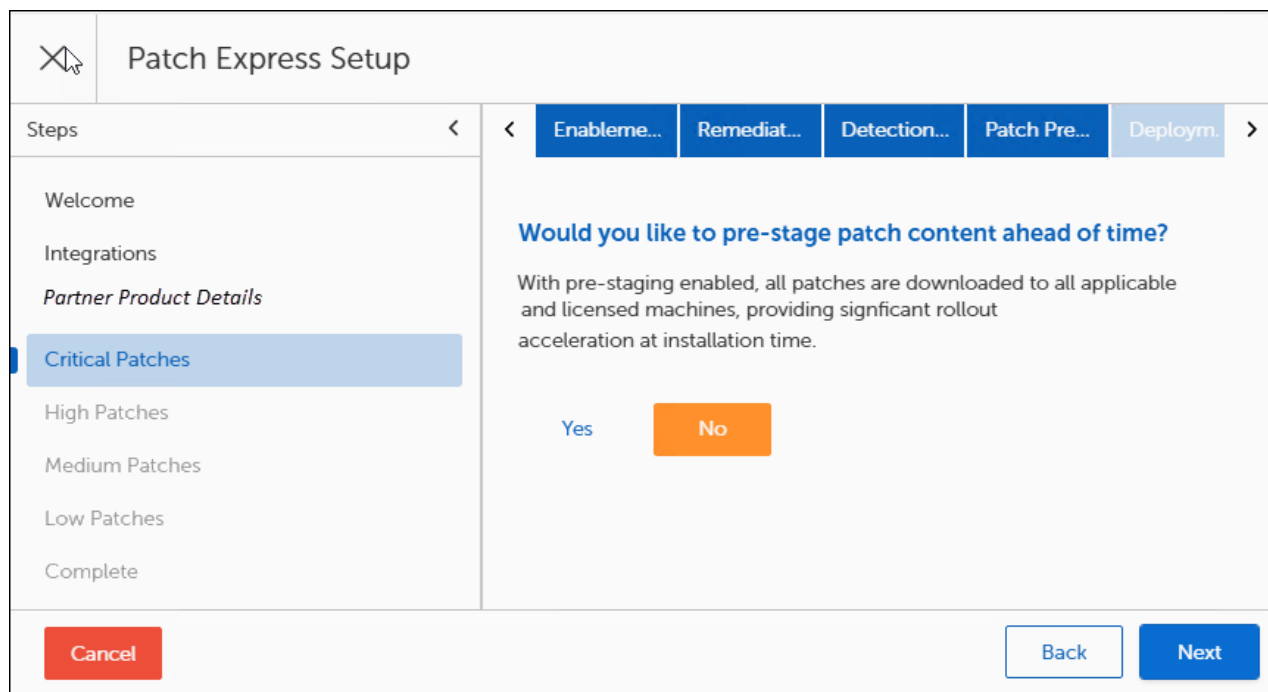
Patch Express Setup

Steps

Welcome

Integrations

Partner Product Details

Critical Patches

High Patches

Medium Patches

Low Patches

Complete

Enableme... | Remediat... | Detection... | Patch Pre... | Deploym...

Would you like to pre-stage patch content ahead of time?

With pre-staging enabled, all patches are downloaded to all applicable and licensed machines, providing signficant rollout acceleration at installation time.

Yes | No

Cancel

Back | Next